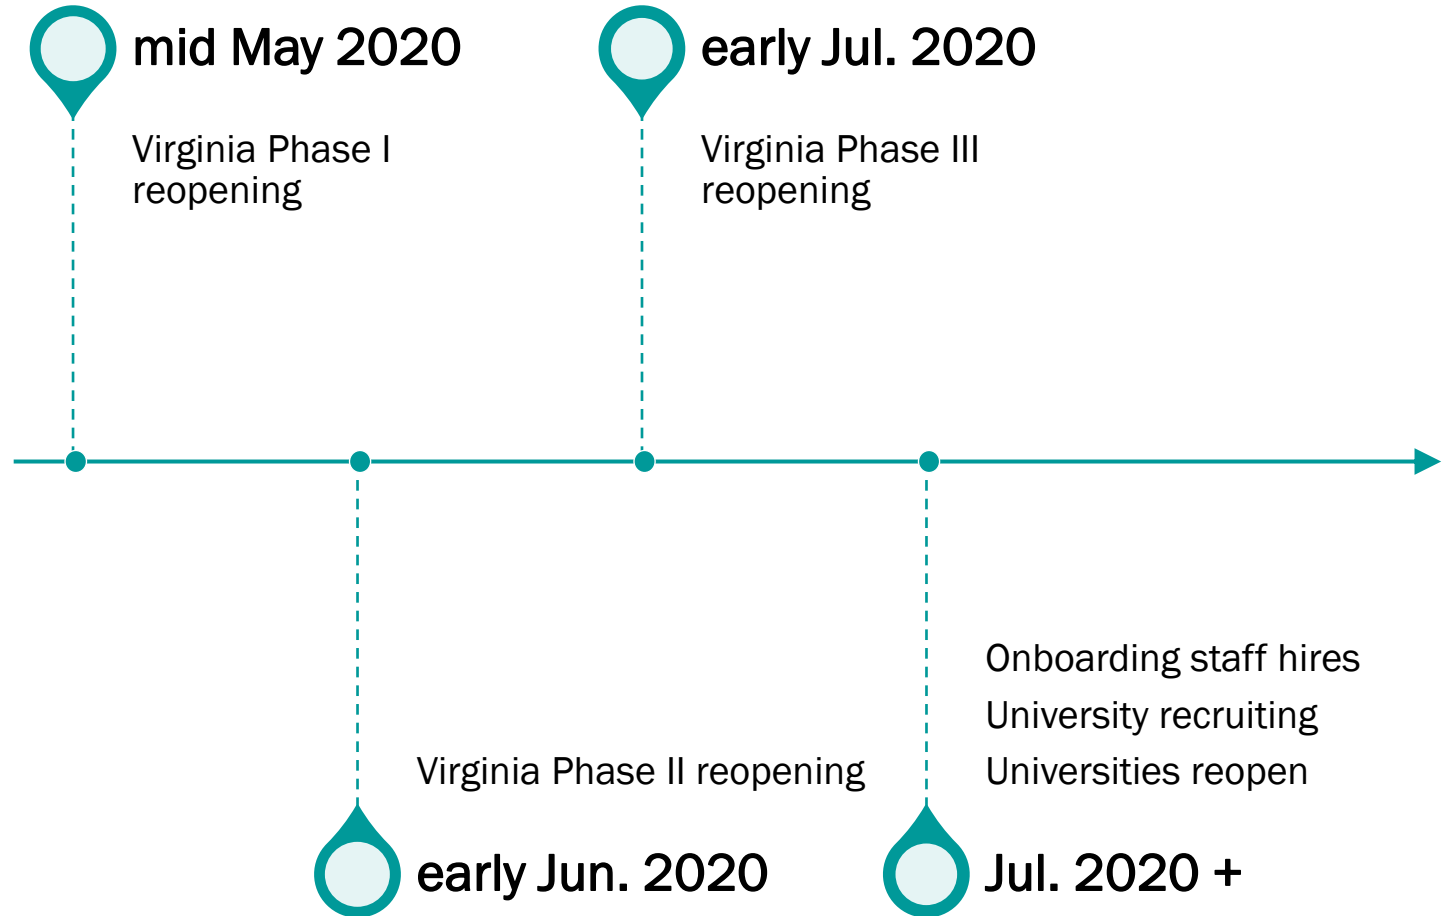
mid May 2020

Virginia Phase I reopening

early Jul. 2020

Virginia Phase III reopening

Virginia Phase II reopening

early Jun. 2020

Onboarding staff hires
University recruiting
Universities reopen

Jul. 2020 +